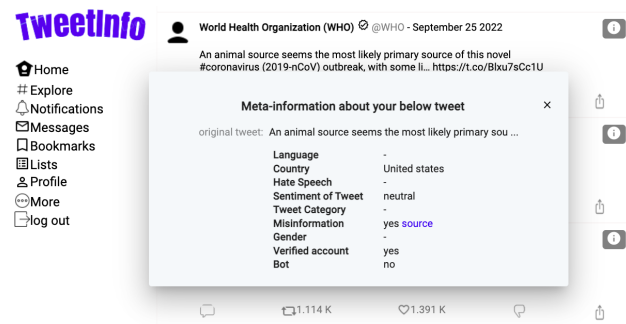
TweetInfo

Home
Explore
Notifications
Messages
Bookmarks
Lists
Profile
More
log out

World Health Organization (WHO) @WHO - September 25 2022

An animal source seems the most likely primary source of this novel #coronavirus (2019-nCoV) outbreak, with some li... https://t.co/Blxu7sCc1U

Meta-information about your below tweet

×

original tweet: An animal source seems the most likely primary sou ...

| | |
|---|---|
| Language | - |
| Country | United states |
| Hate Speech | - |
| Sentiment of Tweet | neutral |
| Tweet Category | - |
| Misinformation | yes source |
| Gender | - |
| Verified account | yes |
| Bot | no |

1.114 K
1.391 K